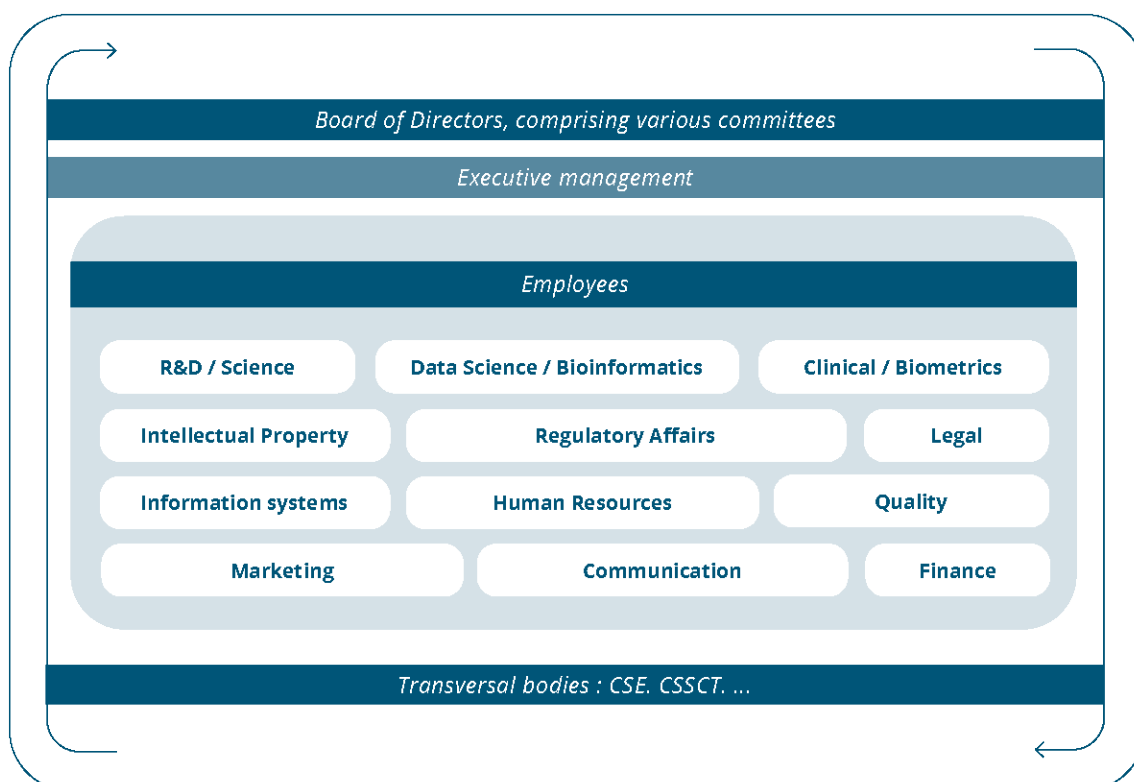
Board of Directors, comprising various committees

Executive management

Employees

R&D / Science

Data Science / Bioinformatics

Clinical / Biometrics

Intellectual Property

Regulatory Affairs

Legal

Information systems

Human Resources

Quality

Marketing

Communication

Finance

Transversal bodies : CSE. CSSCT. ...